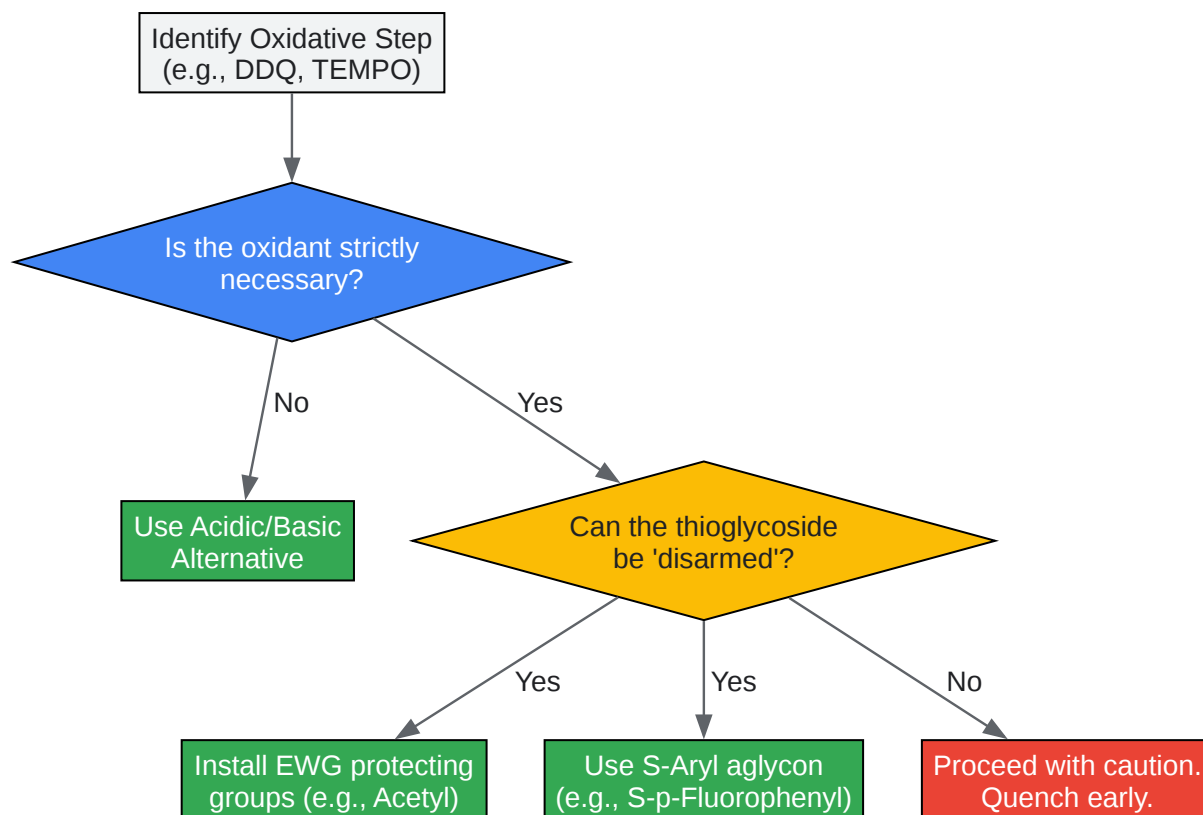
Identify Oxidative Step
(e.g., DDQ, TEMPO)

Is the oxidant strictly necessary?

No

Yes

Use Acidic/Basic Alternative

Can the thioglycoside be 'disarmed'?

Yes

Yes

No

Install EWG protecting groups (e.g., Acetyl)

Use S-Aryl aglycon (e.g., S-p-Fluorophenyl)

Proceed with caution. Quench early.